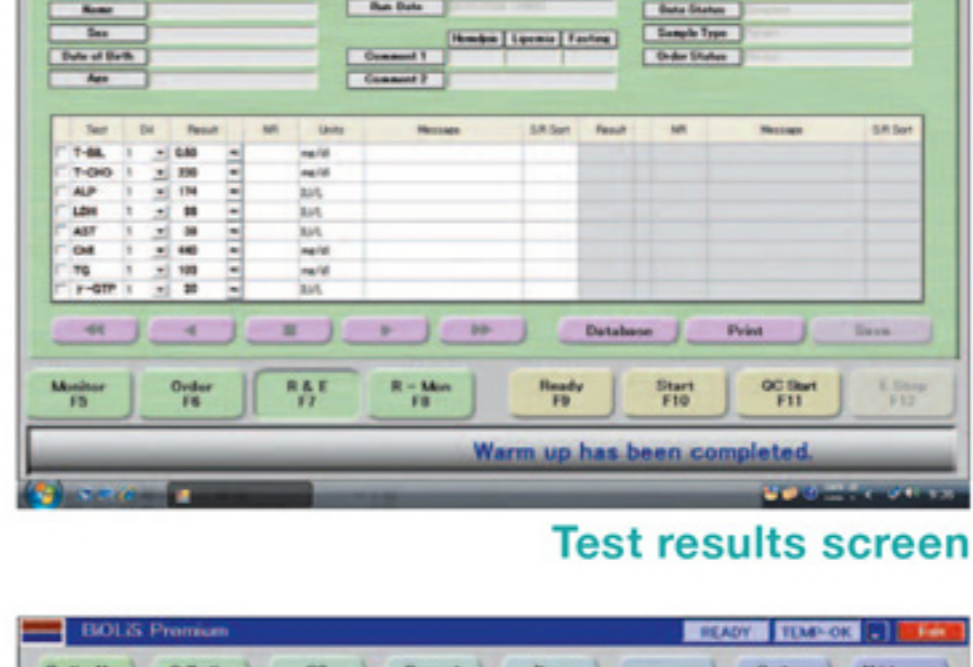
Name
Sex
Date of Birth
Age
Run Date
Hemolysis | Lipemia | Fasting
Comment 1
Comment 2
Data Status
Sample Type
Order Status

| Test | Dil | Result | | NR | Units | Message | S/R Sort | Result | NR | Message | S/R Sort |
|---|---|---|---|---|---|---|---|---|---|---|---|
| T-BIL | 1 | 0.80 | | | mg/dl | | | | | | |
| T-CHO | 1 | 250 | | | mg/dl | | | | | | |
| ALP | 1 | 174 | | | U/L | | | | | | |
| LDH | 1 | 88 | | | U/L | | | | | | |
| AST | 1 | 38 | | | U/L | | | | | | |
| CHE | 1 | 440 | | | mg/dl | | | | | | |
| TG | 1 | 103 | | | mg/dl | | | | | | |
| γ-GTP | 1 | 20 | | | U/L | | | | | | |

Database
Print
Save

Monitor F5
Order F6
R & E F7
R - Mon F8
Ready F9
Start F10
QC Start F11
E Stop F12

Warm up has been completed.

Test results screen

BiOLiS Premium
READY
TEMP-OK
Exit